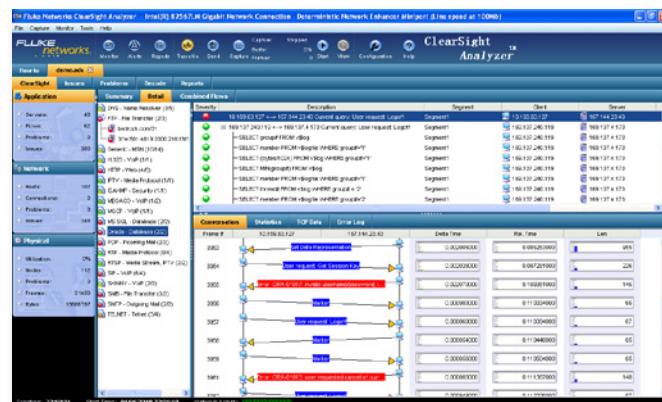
Fluke Networks ClearSight Analyzer - Intel(R) 82567LM Gigabit Network Connection - Deterministic Network Enhancer Miniport (Line speed at 100Mb)

File Capture Monitor Tools Help

FLUKE networks.

Monitor Alerts Reports Topology Send Capture

ClearSight Analyzer

Start View Configuration Help

ClearSight Issues Problems Decode Reports

Summary Detail Combined Flows

Application

Servers: 40
Flows: 60
Problems: 8
Issues: 300

Network

Hosts: 101
Connections: 0
Problems: 0
Issues: 348

Physical

Utilization: 0%
Nodes: 112
Problems: 0
Frames: 21408
Bytes: 5395787

DNS - Name Resolver (35)
FTP - File Transfer (23)
H.323 - VoIP (51)
HTTP - Web (447)
KERBEROS - Security (53)
MGCP - VoIP (34)
MS SQL - Database (20)
Oracle - Database (22)
POP - Incoming Mail (20)
RTP - Media Protocol (RTP) (22)
SIP - VoIP (64)
SMB - File Transfer (32)
SMTP - Outgoing Mail (30)
TELNET - Telnet (34)

Severity | Description | Segment | Client | Server

Conversation Statistics TCP Data Error Log

Frame # | Delta Time | Rel. Time | Len

3952
3954
3955
3956
3957
3958
3959
3961

Get Data Representation
User request: Get Session Key
User request: Logoff
Marker
Marker
Marker
Error: ORA-01013: user requested cancel of current operation

0.000000000
0.002000000
0.000000000
0.000000000
0.000000000
0.000000000
0.000000000
0.000000000

956
226
116
67
67
66
65
148